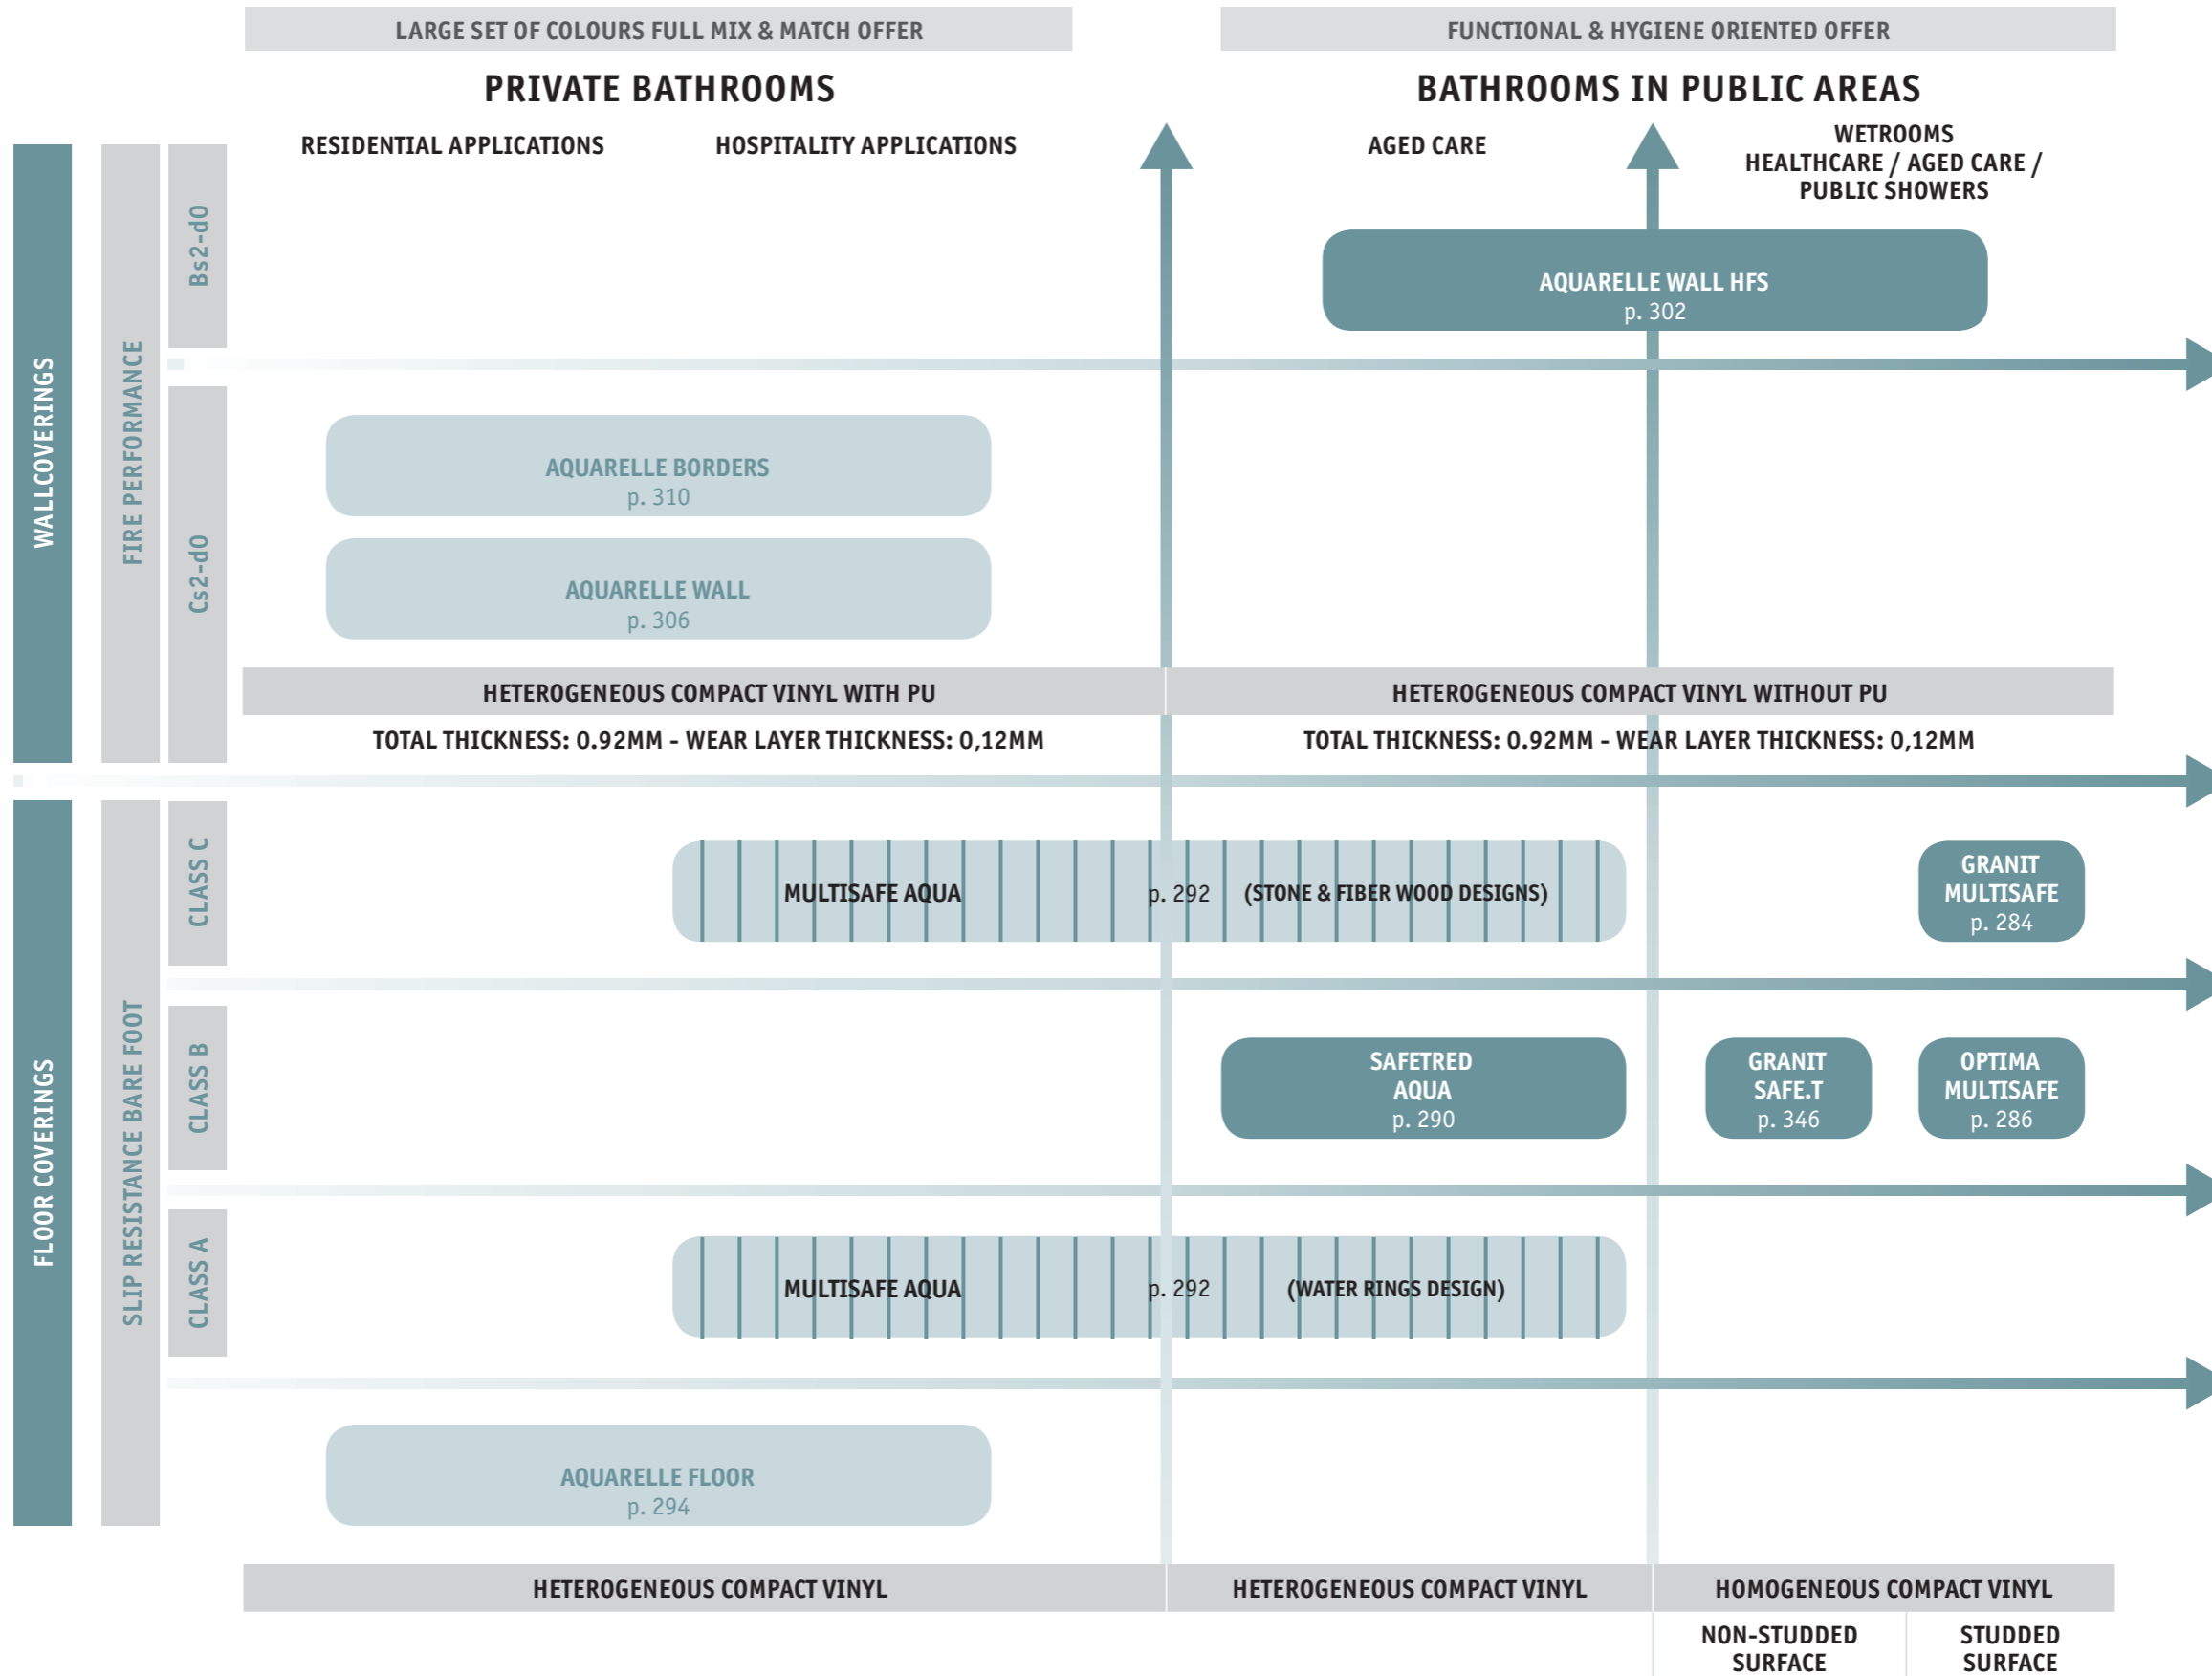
LARGE SET OF COLOURS FULL MIX & MATCH OFFER

FUNCTIONAL & HYGIENE ORIENTED OFFER

PRIVATE BATHROOMS

BATHROOMS IN PUBLIC AREAS

RESIDENTIAL APPLICATIONS

HOSPITALITY APPLICATIONS

AGED CARE

WETROOMS HEALTHCARE / AGED CARE / PUBLIC SHOWERS

WALLCOVERINGS

FIRE PERFORMANCE

Bs2-d0

AQUARELLE WALL HFS
p. 302

Cs2-d0

AQUARELLE BORDERS
p. 310

AQUARELLE WALL
p. 306

HETEROGENEOUS COMPACT VINYL WITH PU

HETEROGENEOUS COMPACT VINYL WITHOUT PU

TOTAL THICKNESS: 0.92MM - WEAR LAYER THICKNESS: 0,12MM

TOTAL THICKNESS: 0.92MM - WEAR LAYER THICKNESS: 0,12MM

FLOOR COVERINGS

SLIP RESISTANCE BARE FOOT

CLASS C

MULTISAFE AQUA p. 292 (STONE & FIBER WOOD DESIGNS)

GRANIT MULTISAFE
p. 284

CLASS B

SAFETRED AQUA
p. 290

GRANIT SAFE.T
p. 346

OPTIMA MULTISAFE
p. 286

CLASS A

MULTISAFE AQUA p. 292 (WATER RINGS DESIGN)

AQUARELLE FLOOR
p. 294

HETEROGENEOUS COMPACT VINYL

HETEROGENEOUS COMPACT VINYL

HOMOGENEOUS COMPACT VINYL

NON-STUDDED SURFACE

STUDDED SURFACE